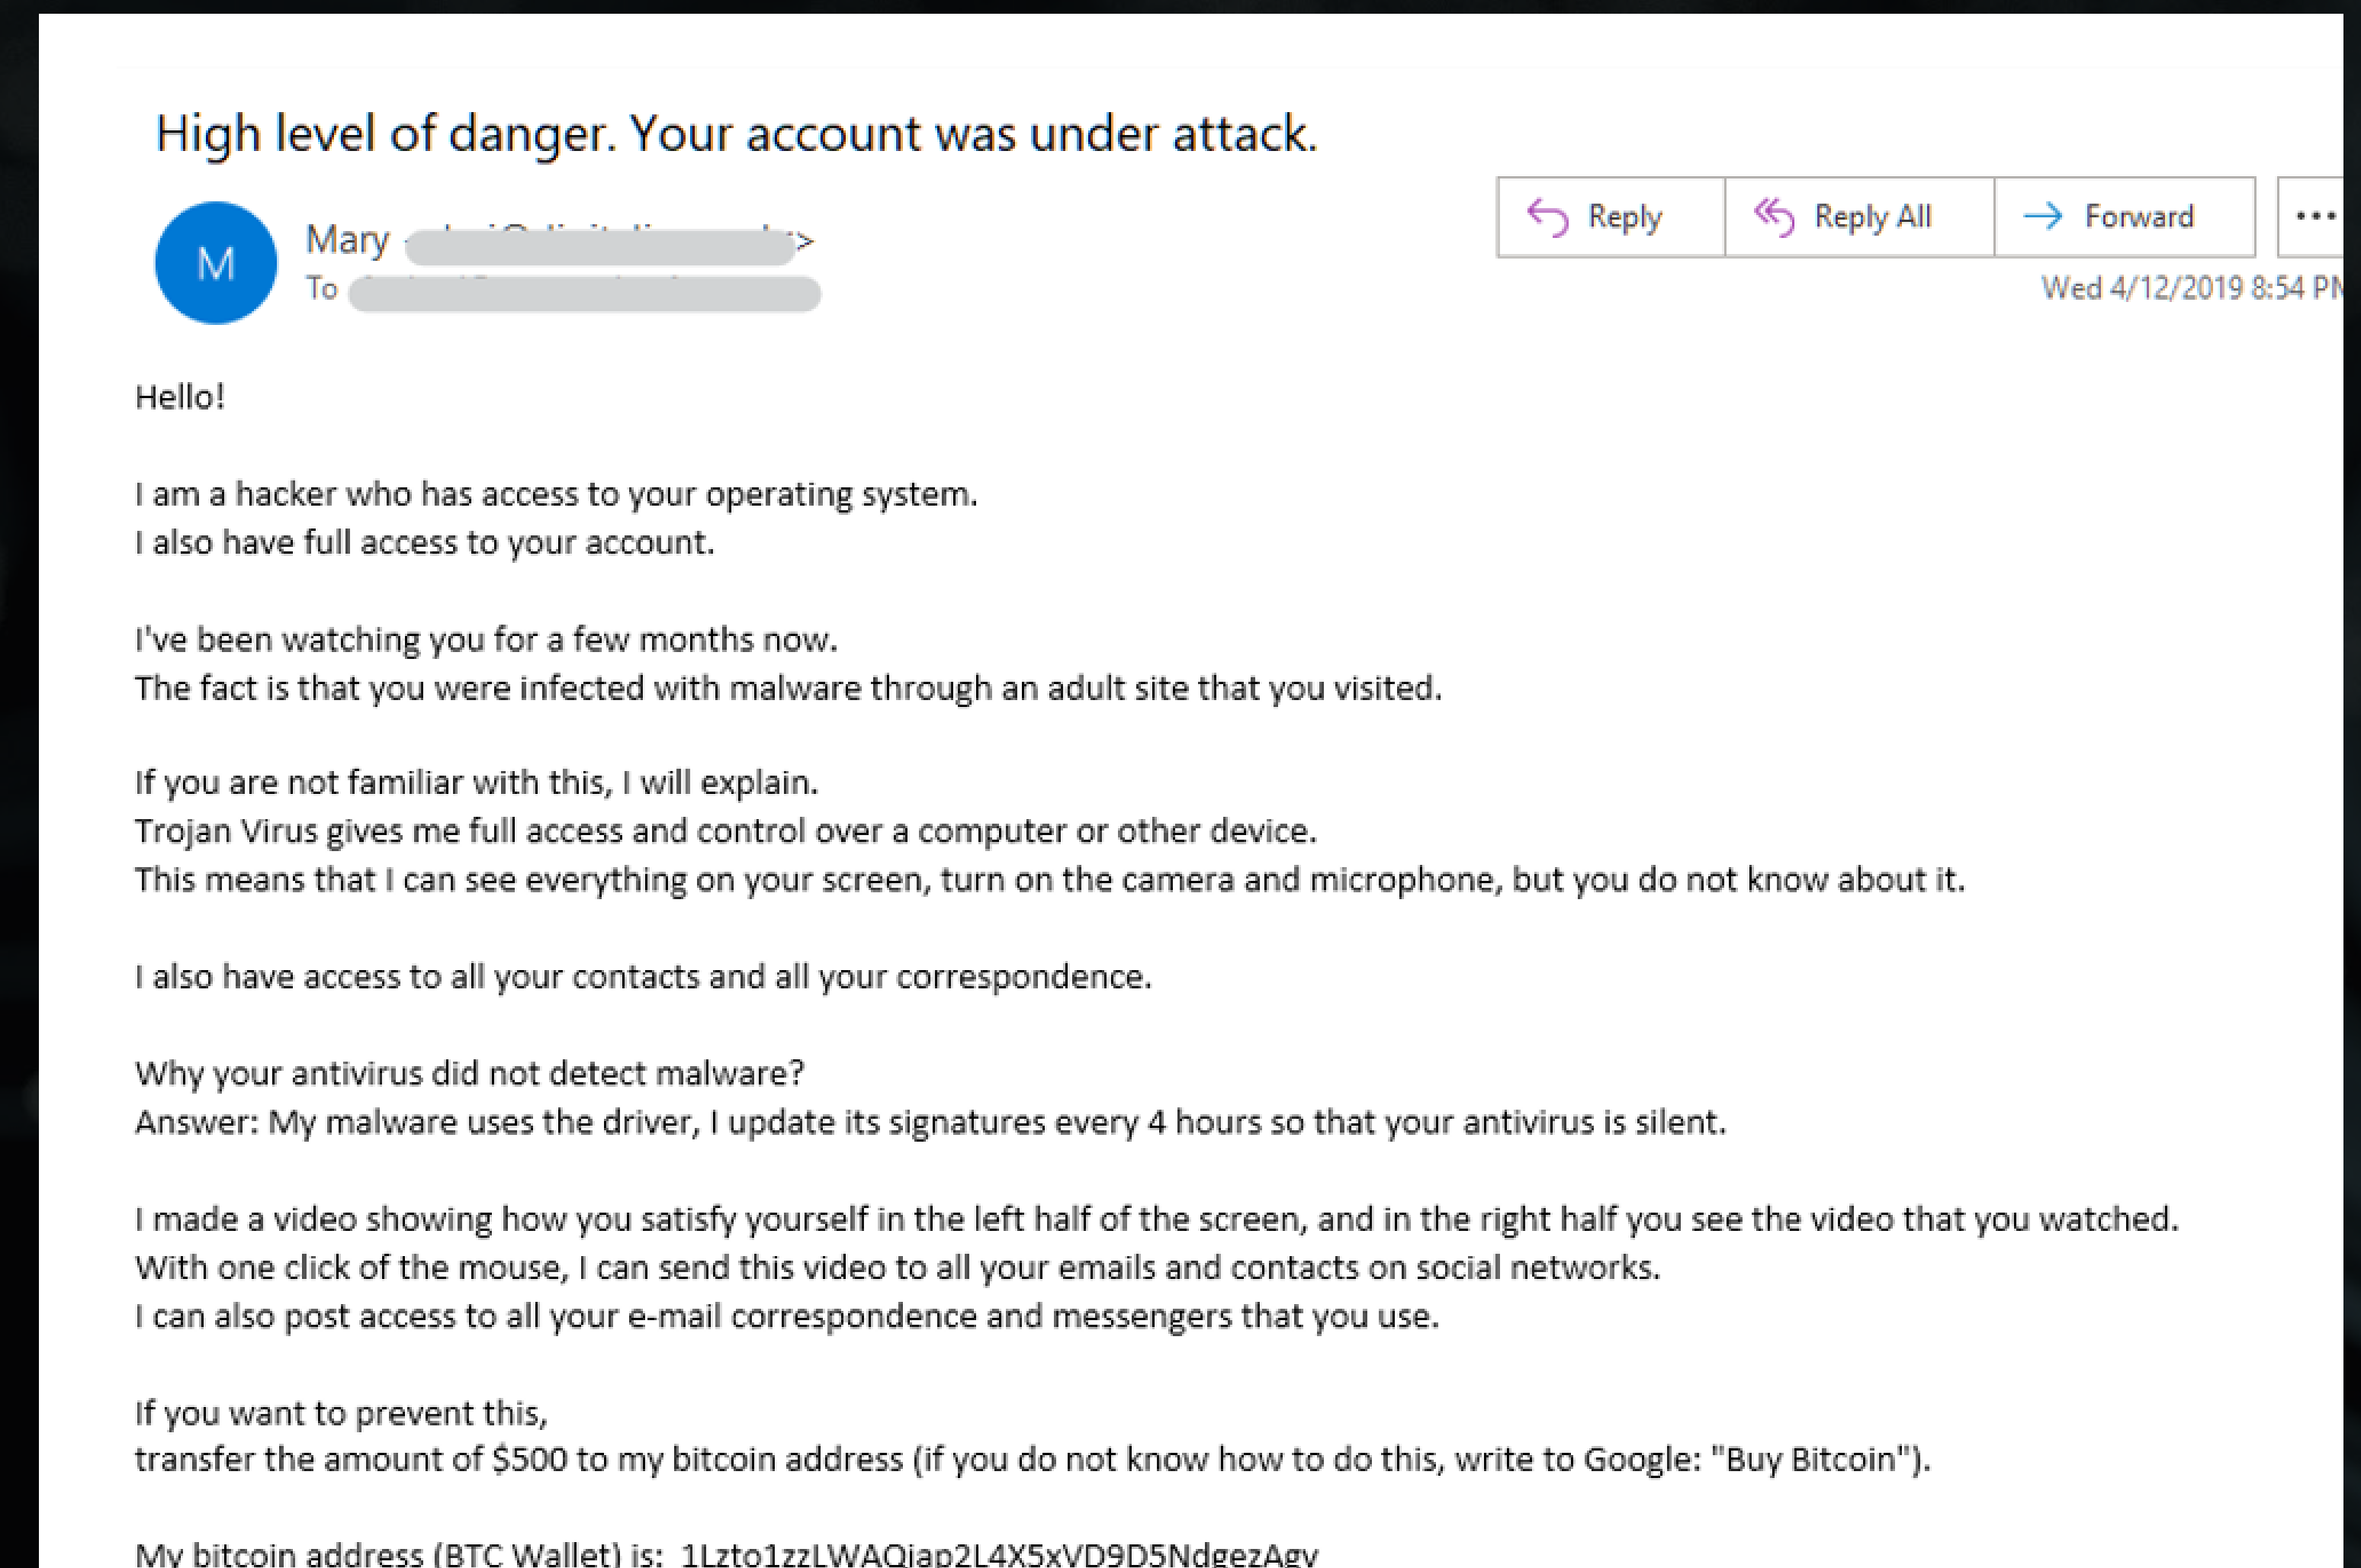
High level of danger. Your account was under attack.

Reply
Reply All
Forward
...

M
Mary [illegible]>
To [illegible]
Wed 4/12/2019 8:54 PM

Hello!

I am a hacker who has access to your operating system.
I also have full access to your account.

I've been watching you for a few months now.
The fact is that you were infected with malware through an adult site that you visited.

If you are not familiar with this, I will explain.
Trojan Virus gives me full access and control over a computer or other device.
This means that I can see everything on your screen, turn on the camera and microphone, but you do not know about it.

I also have access to all your contacts and all your correspondence.

Why your antivirus did not detect malware?
Answer: My malware uses the driver, I update its signatures every 4 hours so that your antivirus is silent.

I made a video showing how you satisfy yourself in the left half of the screen, and in the right half you see the video that you watched.
With one click of the mouse, I can send this video to all your emails and contacts on social networks.
I can also post access to all your e-mail correspondence and messengers that you use.

If you want to prevent this,
transfer the amount of $500 to my bitcoin address (if you do not know how to do this, write to Google: "Buy Bitcoin").

My bitcoin address (BTC Wallet) is: 1Lzto1zzLWAQiap2L4X5xVD9D5NdgezAgv